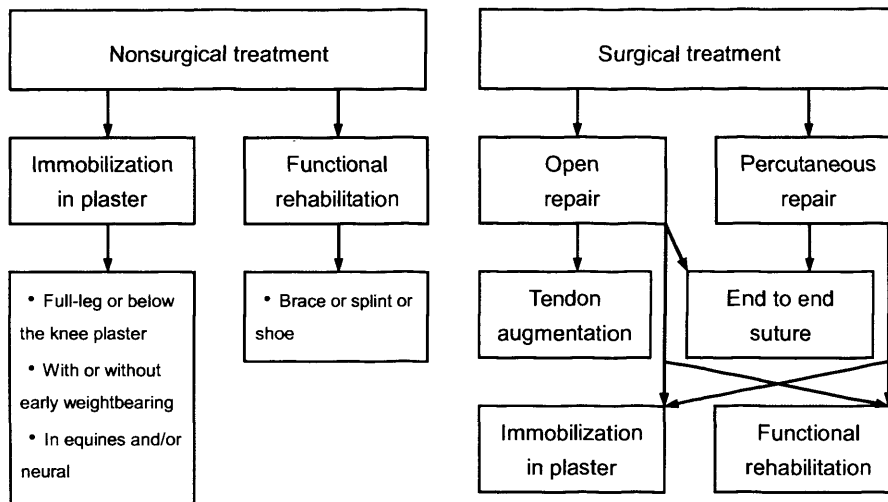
Nonsurgical treatment

Immobilization in plaster

Functional rehabilitation

• Full-leg or below the knee plaster
• With or without early weightbearing
• In equines and/or neural

• Brace or splint or shoe

Surgical treatment

Open repair

Percutaneous repair

Tendon augmentation

End to end suture

Immobilization in plaster

Functional rehabilitation